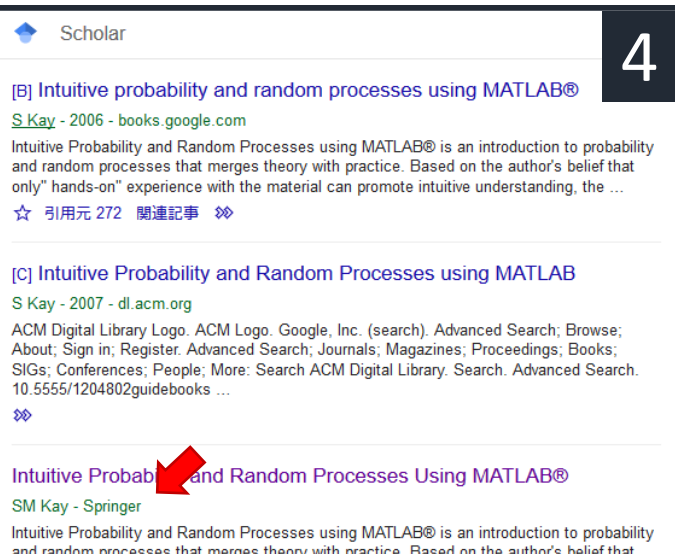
Scholar

4

[B] Intuitive probability and random processes using MATLAB®

S Kay - 2006 - books.google.com

Intuitive Probability and Random Processes using MATLAB® is an introduction to probability and random processes that merges theory with practice. Based on the author's belief that only" hands-on" experience with the material can promote intuitive understanding, the …

☆ 引用元 272 関連記事 »

[C] Intuitive Probability and Random Processes using MATLAB

S Kay - 2007 - dl.acm.org

ACM Digital Library Logo. ACM Logo. Google, Inc. (search). Advanced Search; Browse; About; Sign in; Register. Advanced Search; Journals; Magazines; Proceedings; Books; SIGs; Conferences; People; More: Search ACM Digital Library. Search. Advanced Search. 10.5555/1204802guidebooks …

»

Intuitive Probab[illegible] and Random Processes Using MATLAB®

SM Kay - Springer

Intuitive Probability and Random Processes using MATLAB® is an introduction to probability and random processes that merges theory with practice. Based on the author's belief that